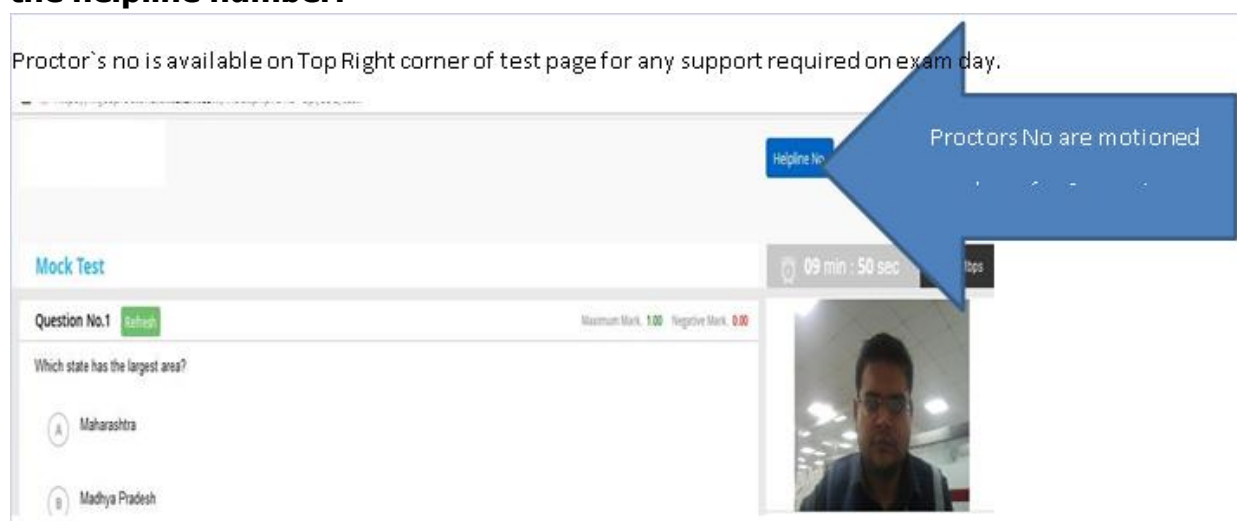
the helpline number.

Proctor`s no is available on Top Right corner of test page for any support required on exam day.

Helpline No

Proctors No are motioned

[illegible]

Mock Test

09 min : 50 sec

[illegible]bps

Question No.1 Refresh

Maximum Mark: 1.00 Negative Mark: 0.00

Which state has the largest area?

A Maharashtra

B Madhya Pradesh